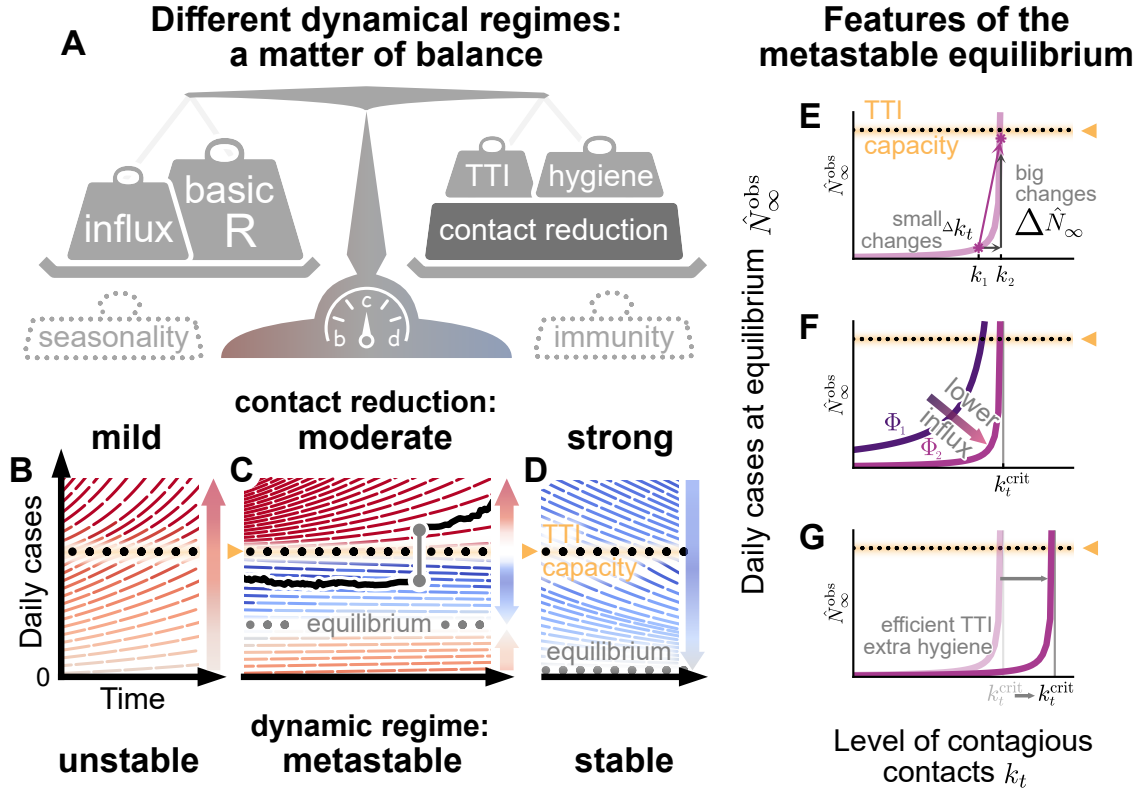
A

Different dynamical regimes: a matter of balance

influx

basic R

TTI

hygiene

contact reduction

seasonality

b c d

immunity

contact reduction:

mild

moderate

strong

B

C

D

Daily cases

0

Time

TTI capacity

equilibrium

equilibrium

dynamic regime:

unstable

metastable

stable

Features of the metastable equilibrium

Daily cases at equilibrium $\hat{N}_\infty^{\mathrm{obs}}$

E

TTI capacity

$\hat{N}_\infty^{\mathrm{obs}}$

big changes $\Delta\hat{N}_\infty$

small changes $\Delta k_t$

$k_1$ $k_2$

F

$\hat{N}_\infty^{\mathrm{obs}}$

$\Phi_1$

lower influx

$\Phi_2$

$k_t^{\mathrm{crit}}$

G

$\hat{N}_\infty^{\mathrm{obs}}$

efficient TTI extra hygiene

$k_t^{\mathrm{crit}}$ $k_t^{\mathrm{crit}}$

Level of contagious contacts $k_t$